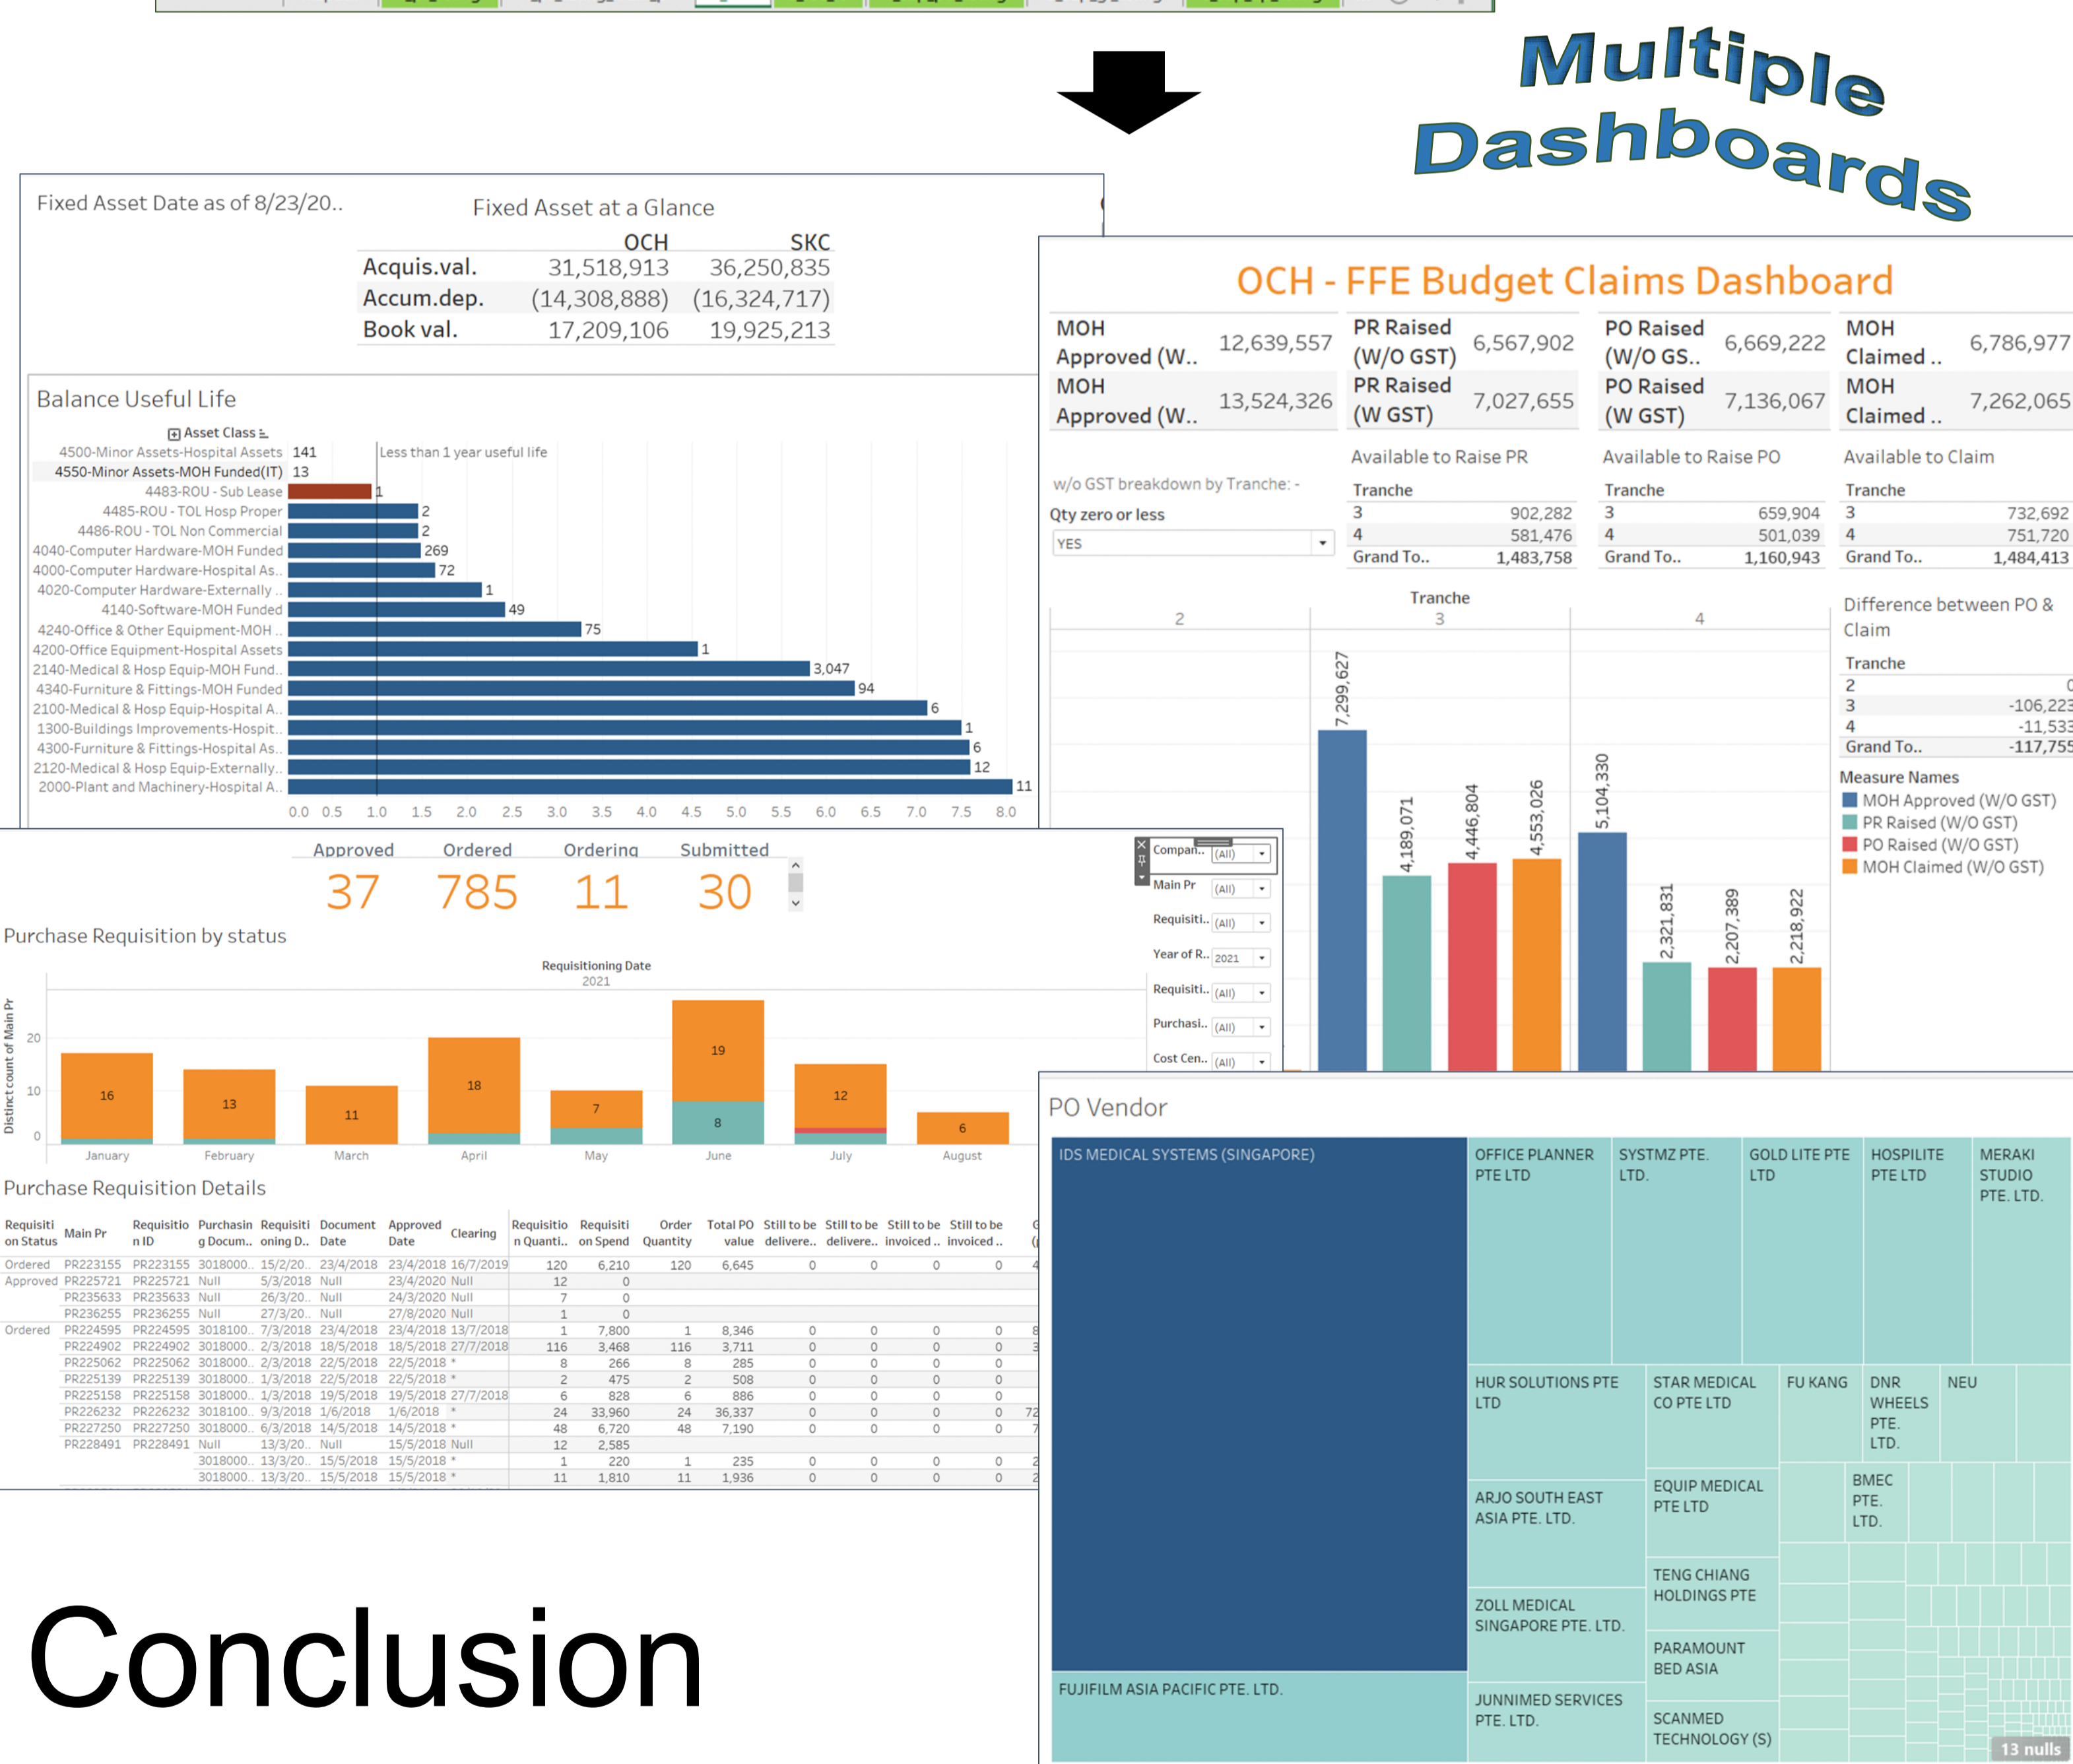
Multiple Dashboards

Fixed Asset Date as of 8/23/20..

Fixed Asset at a Glance

| | OCH | SKC |
|---|---|---|
| Acquis.val. | 31,518,913 | 36,250,835 |
| Accum.dep. | (14,308,888) | (16,324,717) |
| Book val. | 17,209,106 | 19,925,213 |

Balance Useful Life

Asset Class

Less than 1 year useful life

4500-Minor Assets-Hospital Assets 141
4550-Minor Assets-MOH Funded(IT) 13
4483-ROU - Sub Lease 1
4485-ROU - TOL Hosp Proper 2
4486-ROU - TOL Non Commercial 2
4040-Computer Hardware-MOH Funded 269
4000-Computer Hardware-Hospital As.. 72
4020-Computer Hardware-Externally .. 1
4140-Software-MOH Funded 49
4240-Office & Other Equipment-MOH .. 75
4200-Office Equipment-Hospital Assets 1
2140-Medical & Hosp Equip-MOH Fund.. 3,047
4340-Furniture & Fittings-MOH Funded 94
2100-Medical & Hosp Equip-Hospital A.. 6
1300-Buildings Improvements-Hospit.. 1
4300-Furniture & Fittings-Hospital As.. 6
2120-Medical & Hosp Equip-Externally.. 12
2000-Plant and Machinery-Hospital A.. 11

0.0 0.5 1.0 1.5 2.0 2.5 3.0 3.5 4.0 4.5 5.0 5.5 6.0 6.5 7.0 7.5 8.0

OCH - FFE Budget Claims Dashboard

| MOH Approved (W.. | 12,639,557 | PR Raised (W/O GST) | 6,567,902 | PO Raised (W/O GS.. | 6,669,222 | MOH Claimed .. | 6,786,977 |
|---|---|---|---|---|---|---|---|
| MOH Approved (W.. | 13,524,326 | PR Raised (W GST) | 7,027,655 | PO Raised (W GST) | 7,136,067 | MOH Claimed .. | 7,262,065 |

w/o GST breakdown by Tranche: -

Qty zero or less
YES

Available to Raise PR

| Tranche | |
|---|---|
| 3 | 902,282 |
| 4 | 581,476 |
| Grand To.. | 1,483,758 |

Available to Raise PO

| Tranche | |
|---|---|
| 3 | 659,904 |
| 4 | 501,039 |
| Grand To.. | 1,160,943 |

Available to Claim

| Tranche | |
|---|---|
| 3 | 732,692 |
| 4 | 751,720 |
| Grand To.. | 1,484,413 |

Tranche
2 3 4

7,299,627 4,189,071 4,446,804 4,553,026 5,104,330 2,321,831 2,207,389 2,218,922

Difference between PO & Claim

| Tranche | |
|---|---|
| 2 | 0 |
| 3 | -106,223 |
| 4 | -11,533 |
| Grand To.. | -117,755 |

Measure Names
MOH Approved (W/O GST)
PR Raised (W/O GST)
PO Raised (W/O GST)
MOH Claimed (W/O GST)

| Approved | Ordered | Ordering | Submitted |
|---|---|---|---|
| 37 | 785 | 11 | 30 |

Compan.. (All)
Main Pr (All)
Requisiti.. (All)
Year of R.. 2021
Requisiti.. (All)
Purchasi.. (All)
Cost Cen.. (All)

Purchase Requisition by status

Requisitioning Date
2021

Distinct count of Main Pr
20
10
0

16 13 11 18 7 19 8 12 6

January February March April May June July August

Purchase Requisition Details

| Requisition Status | Main Pr | Requisition ID | Purchasing Docum.. | Requisitioning D.. | Document Date | Approved Date | Clearing | Requisition Quanti.. | Requisition Spend | Order Quantity | Total PO value | Still to be delivere.. | Still to be delivere.. | Still to be invoiced .. | Still to be invoiced .. |
|---|---|---|---|---|---|---|---|---|---|---|---|---|---|---|---|
| Ordered | PR223155 | PR223155 | 3018000.. | 15/2/20.. | 23/4/2018 | 23/4/2018 | 16/7/2019 | 120 | 6,210 | 120 | 6,645 | 0 | 0 | 0 | 0 |
| Approved | PR225721 | PR225721 | Null | 5/3/2018 | Null | 23/4/2020 | Null | 12 | 0 | | | | | | |
| | PR235633 | PR235633 | Null | 26/3/20.. | Null | 24/3/2020 | Null | 7 | 0 | | | | | | |
| | PR236255 | PR236255 | Null | 27/3/20.. | Null | 27/8/2020 | Null | 1 | 0 | | | | | | |
| Ordered | PR224595 | PR224595 | 3018100.. | 7/3/2018 | 23/4/2018 | 23/4/2018 | 13/7/2018 | 1 | 7,800 | 1 | 8,346 | 0 | 0 | 0 | 0 |
| | PR224902 | PR224902 | 3018000.. | 2/3/2018 | 18/5/2018 | 18/5/2018 | 27/7/2018 | 116 | 3,468 | 116 | 3,711 | 0 | 0 | 0 | 0 |
| | PR225062 | PR225062 | 3018000.. | 2/3/2018 | 22/5/2018 | 22/5/2018 | * | 8 | 266 | 8 | 285 | 0 | 0 | 0 | 0 |
| | PR225139 | PR225139 | 3018000.. | 1/3/2018 | 22/5/2018 | 22/5/2018 | * | 2 | 475 | 2 | 508 | 0 | 0 | 0 | 0 |
| | PR225158 | PR225158 | 3018000.. | 1/3/2018 | 19/5/2018 | 19/5/2018 | 27/7/2018 | 6 | 828 | 6 | 886 | 0 | 0 | 0 | 0 |
| | PR226232 | PR226232 | 3018100.. | 9/3/2018 | 1/6/2018 | 1/6/2018 | * | 24 | 33,960 | 24 | 36,337 | 0 | 0 | 0 | 0 |
| | PR227250 | PR227250 | 3018000.. | 6/3/2018 | 14/5/2018 | 14/5/2018 | * | 48 | 6,720 | 48 | 7,190 | 0 | 0 | 0 | 0 |
| | PR228491 | PR228491 | Null | 13/3/20.. | Null | 15/5/2018 | Null | 12 | 2,585 | | | | | | |
| | | | 3018000.. | 13/3/20.. | 15/5/2018 | 15/5/2018 | * | 1 | 220 | 1 | 235 | 0 | 0 | 0 | 0 |
| | | | 3018000.. | 13/3/20.. | 15/5/2018 | 15/5/2018 | * | 11 | 1,810 | 11 | 1,936 | 0 | 0 | 0 | 0 |

PO Vendor

IDS MEDICAL SYSTEMS (SINGAPORE)
OFFICE PLANNER PTE LTD
SYSTMZ PTE. LTD.
GOLD LITE PTE LTD
HOSPILITE PTE LTD
MERAKI STUDIO PTE. LTD.
HUR SOLUTIONS PTE LTD
STAR MEDICAL CO PTE LTD
FU KANG
DNR WHEELS PTE. LTD.
NEU
ARJO SOUTH EAST ASIA PTE. LTD.
EQUIP MEDICAL PTE LTD
BMEC PTE. LTD.
TENG CHIANG HOLDINGS PTE
ZOLL MEDICAL SINGAPORE PTE. LTD.
PARAMOUNT BED ASIA
FUJIFILM ASIA PACIFIC PTE. LTD.
JUNNIMED SERVICES PTE. LTD.
SCANMED TECHNOLOGY (S)
13 nulls

Conclusion